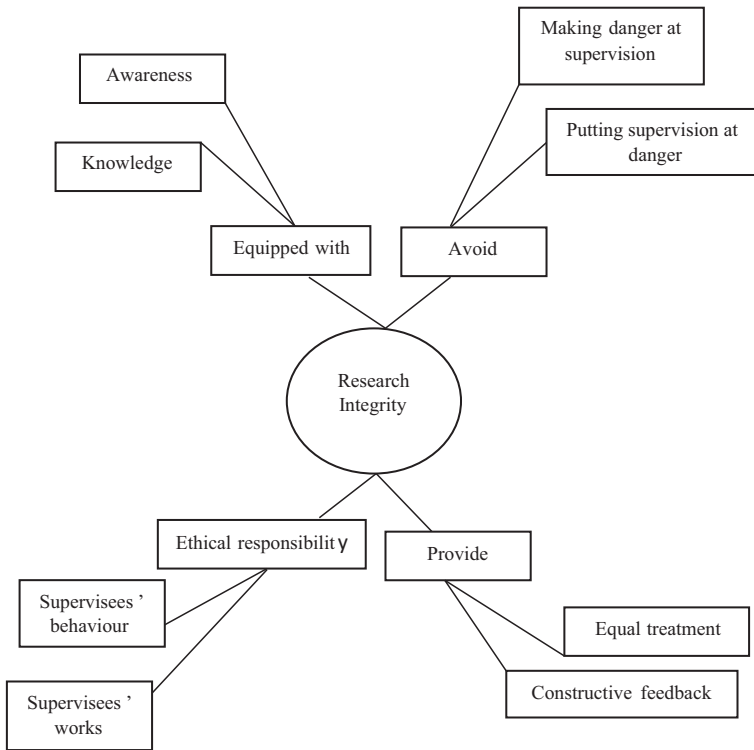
Awareness

Knowledge

Equipped with

Making danger at supervision

Putting supervision at danger

Avoid

Research Integrity

Ethical responsibility

Supervisees ' behaviour

Supervisees ' works

Provide

Equal treatment

Constructive feedback